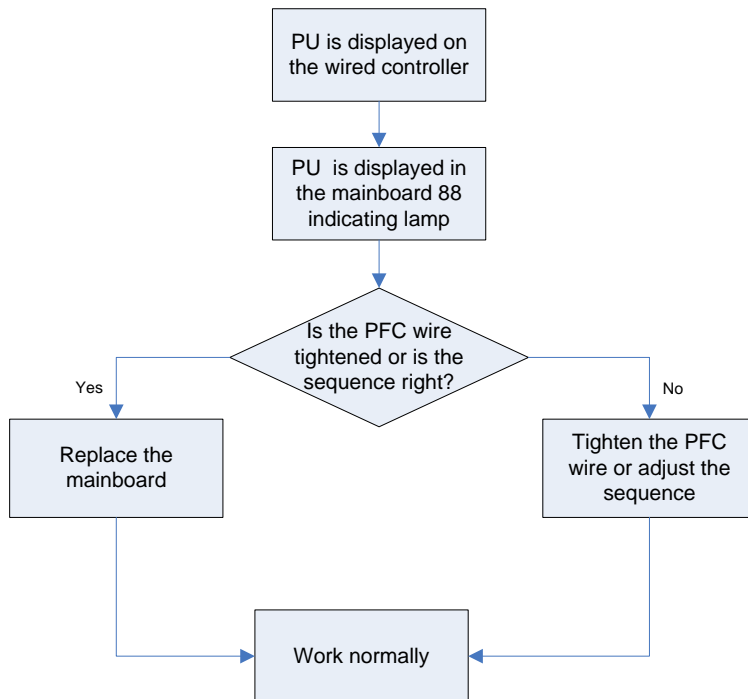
PU is displayed on the wired controller

PU is displayed in the mainboard 88 indicating lamp

Is the PFC wire tightened or is the sequence right?

Yes

No

Replace the mainboard

Tighten the PFC wire or adjust the sequence

Work normally